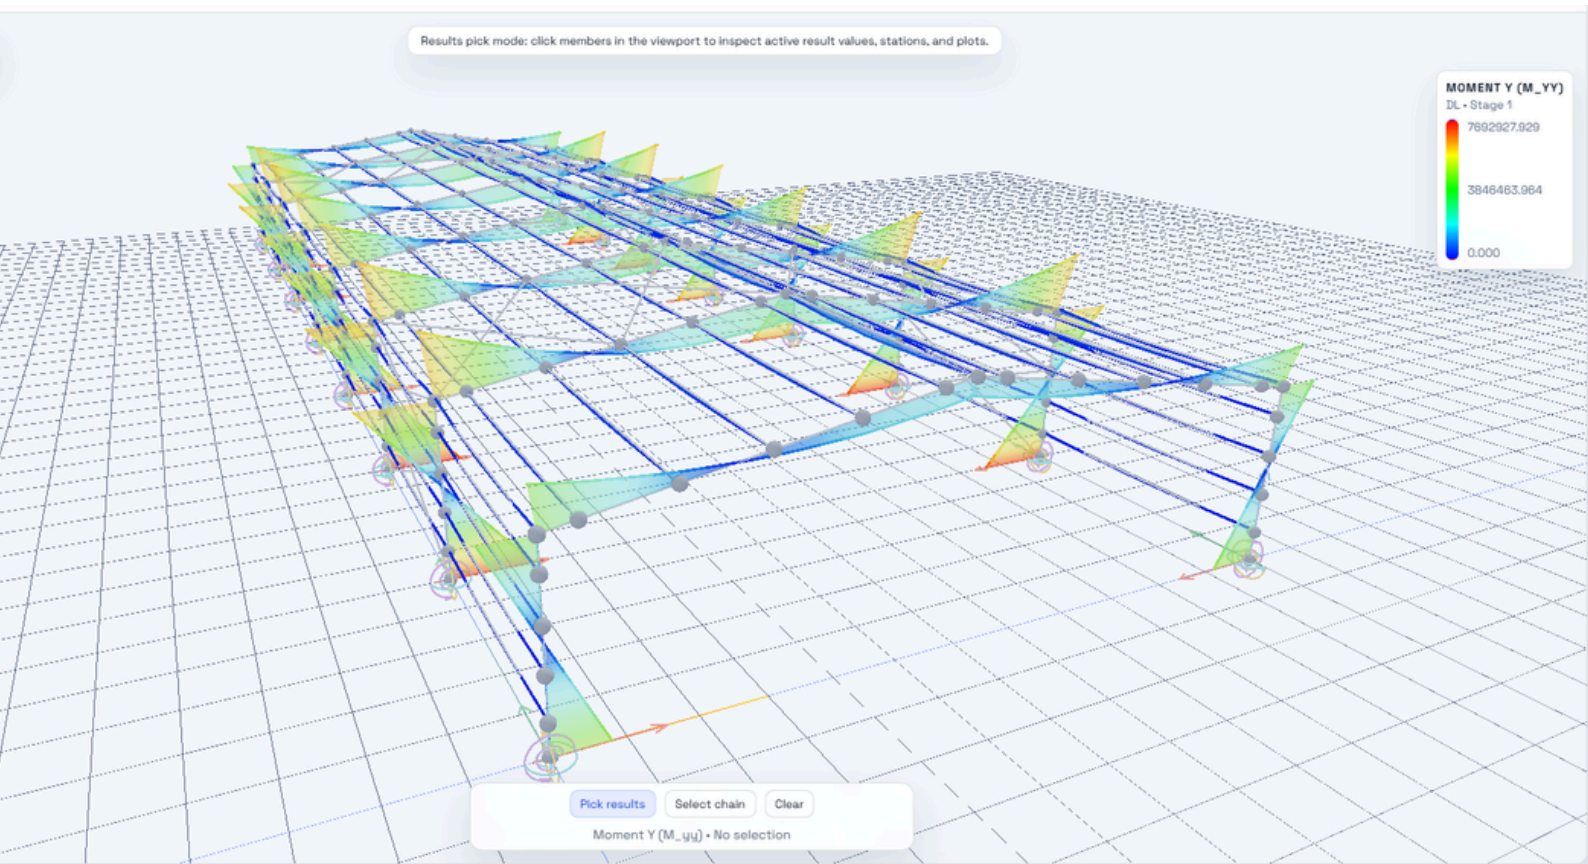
Results pick mode: click members in the viewport to inspect active result values, stations, and plots.

MOMENT Y (M_YY)
DL • Stage 1
7692927.929
3846463.964
0.000

Pick results
Select chain
Clear
Moment Y (M_yy) • No selection